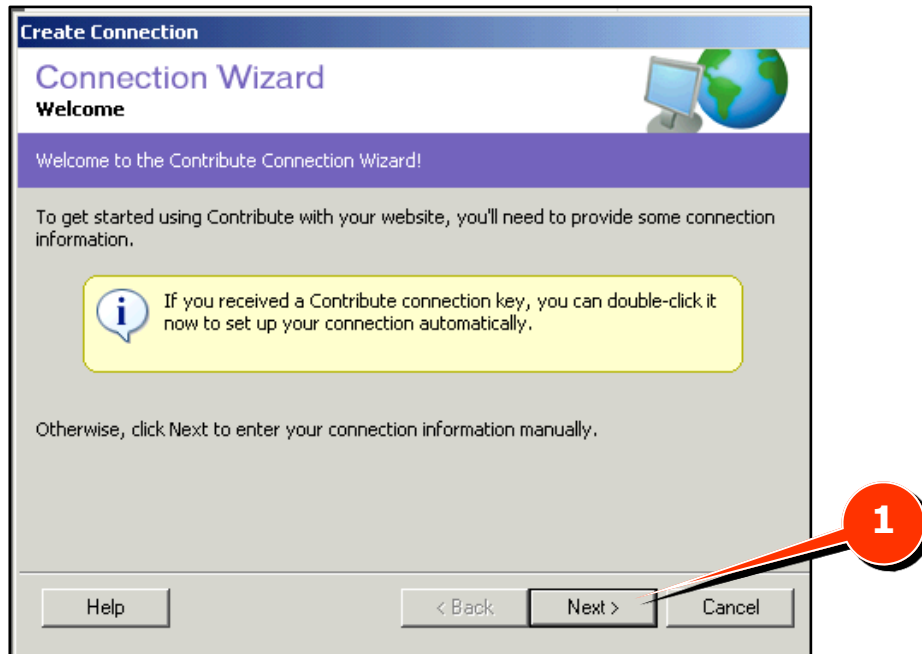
Create Connection

Connection Wizard
Welcome

Welcome to the Contribute Connection Wizard!

To get started using Contribute with your website, you'll need to provide some connection information.

If you received a Contribute connection key, you can double-click it now to set up your connection automatically.

Otherwise, click Next to enter your connection information manually.

1

Help

< Back

Next >

Cancel